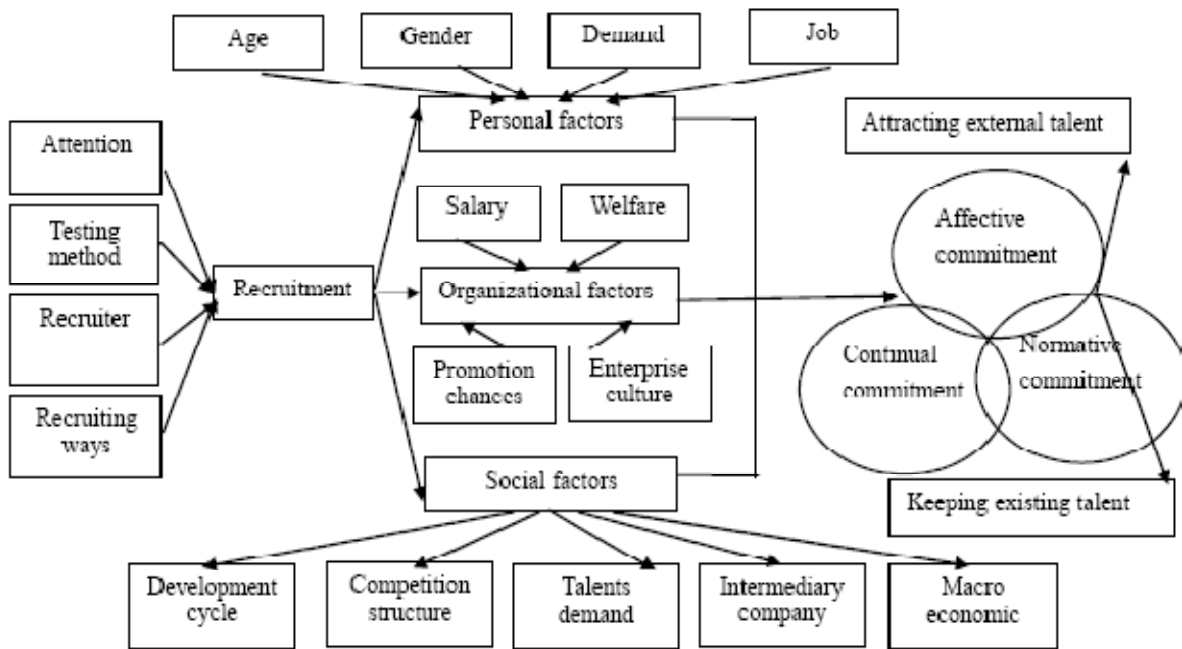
Age

Gender

Demand

Job

Personal factors

Attracting external talent

Attention

Testing method

Recruiter

Recruiting ways

Recruitment

Salary

Welfare

Organizational factors

Promotion chances

Enterprise culture

Affective commitment

Continual commitment

Normative commitment

Social factors

Keeping existing talent

Development cycle

Competition structure

Talents demand

Intermediary company

Macro economic